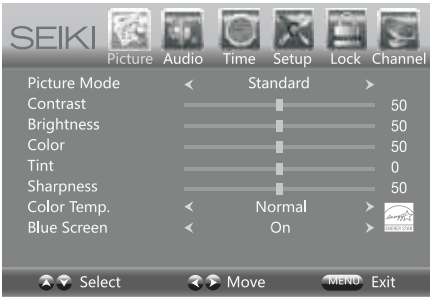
SEIKI Picture Audio Time Setup Lock Channel

| | | |
|---|---|---|
| Picture Mode | ‹ Standard › | |
| Contrast | | 50 |
| Brightness | | 50 |
| Color | | 50 |
| Tint | | 0 |
| Sharpness | | 50 |
| Color Temp. | ‹ Normal › | |
| Blue Screen | ‹ On › | |

ENERGY STAR

Select Move MENU Exit